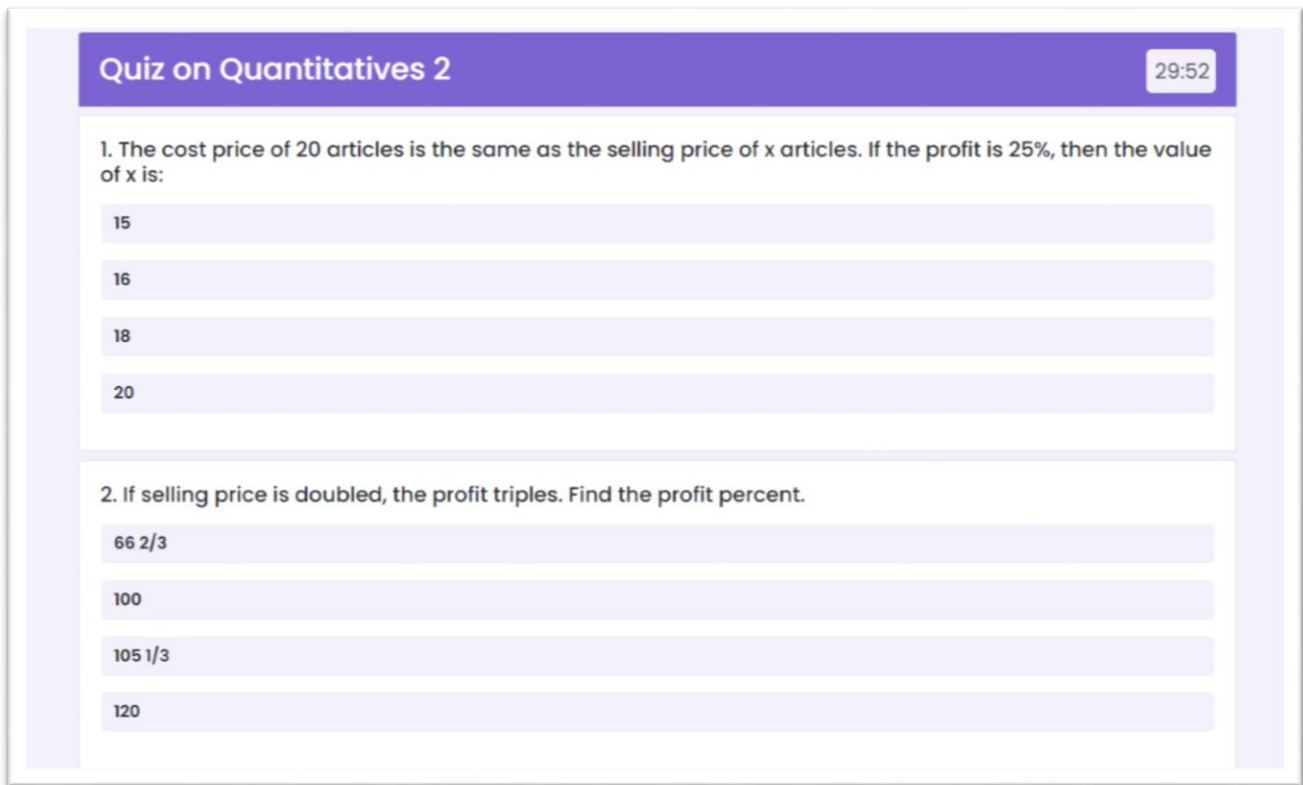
Quiz on Quantitatives 2

29:52

1. The cost price of 20 articles is the same as the selling price of x articles. If the profit is 25%, then the value of x is:

15

16

18

20

2. If selling price is doubled, the profit triples. Find the profit percent.

66 2/3

100

105 1/3

120